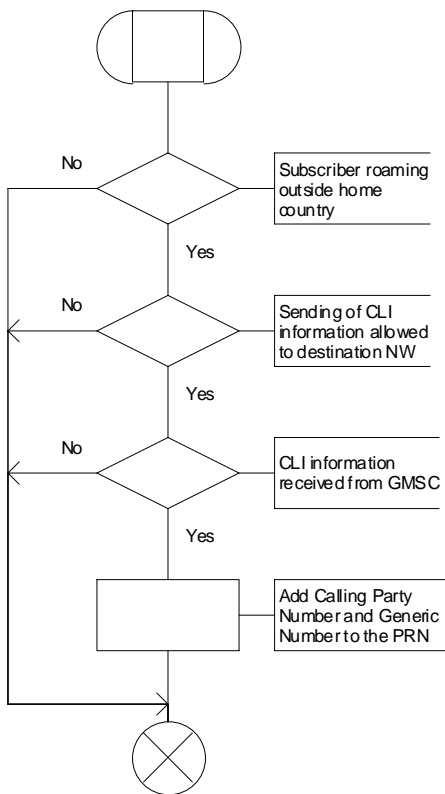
No

Subscriber roaming outside home country

Yes

No

Sending of CLI information allowed to destination NW

Yes

No

CLI information received from GMSC

Yes

Add Calling Party Number and Generic Number to the PRN